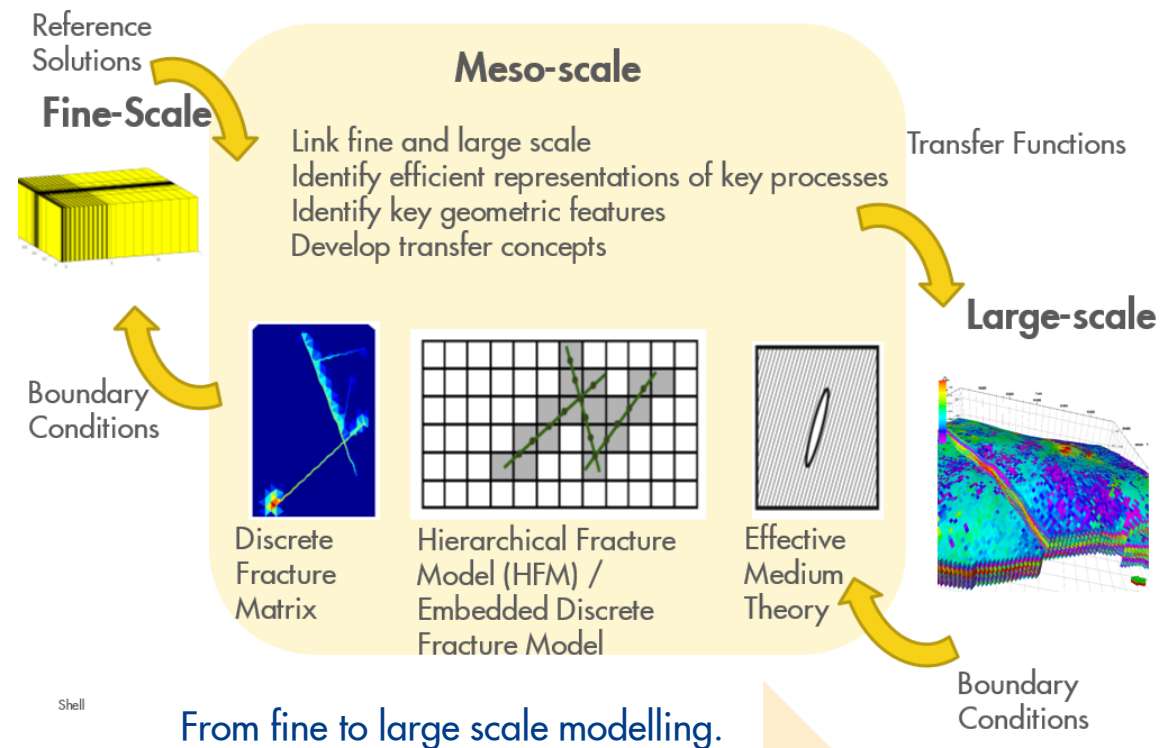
Reference Solutions

Fine-Scale

Meso-scale

Link fine and large scale
Identify efficient representations of key processes
Identify key geometric features
Develop transfer concepts

Transfer Functions

Large-scale

Boundary Conditions

Discrete Fracture Matrix

Hierarchical Fracture Model (HFM) / Embedded Discrete Fracture Model

Effective Medium Theory

Boundary Conditions

Shell

From fine to large scale modelling.